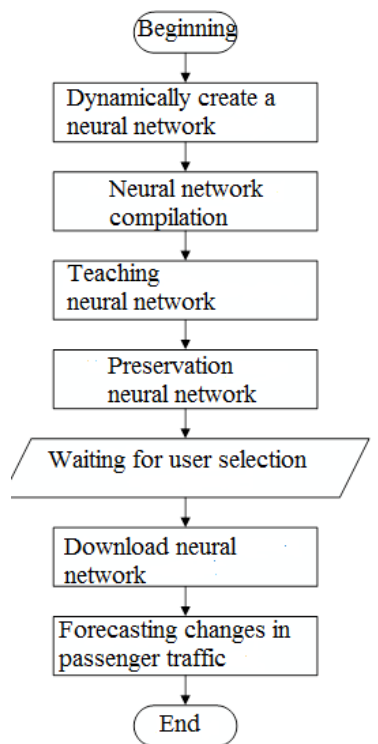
Beginning

Dynamically create a neural network

Neural network compilation

Teaching neural network

Preservation neural network

Waiting for user selection

Download neural network

Forecasting changes in passenger traffic

End